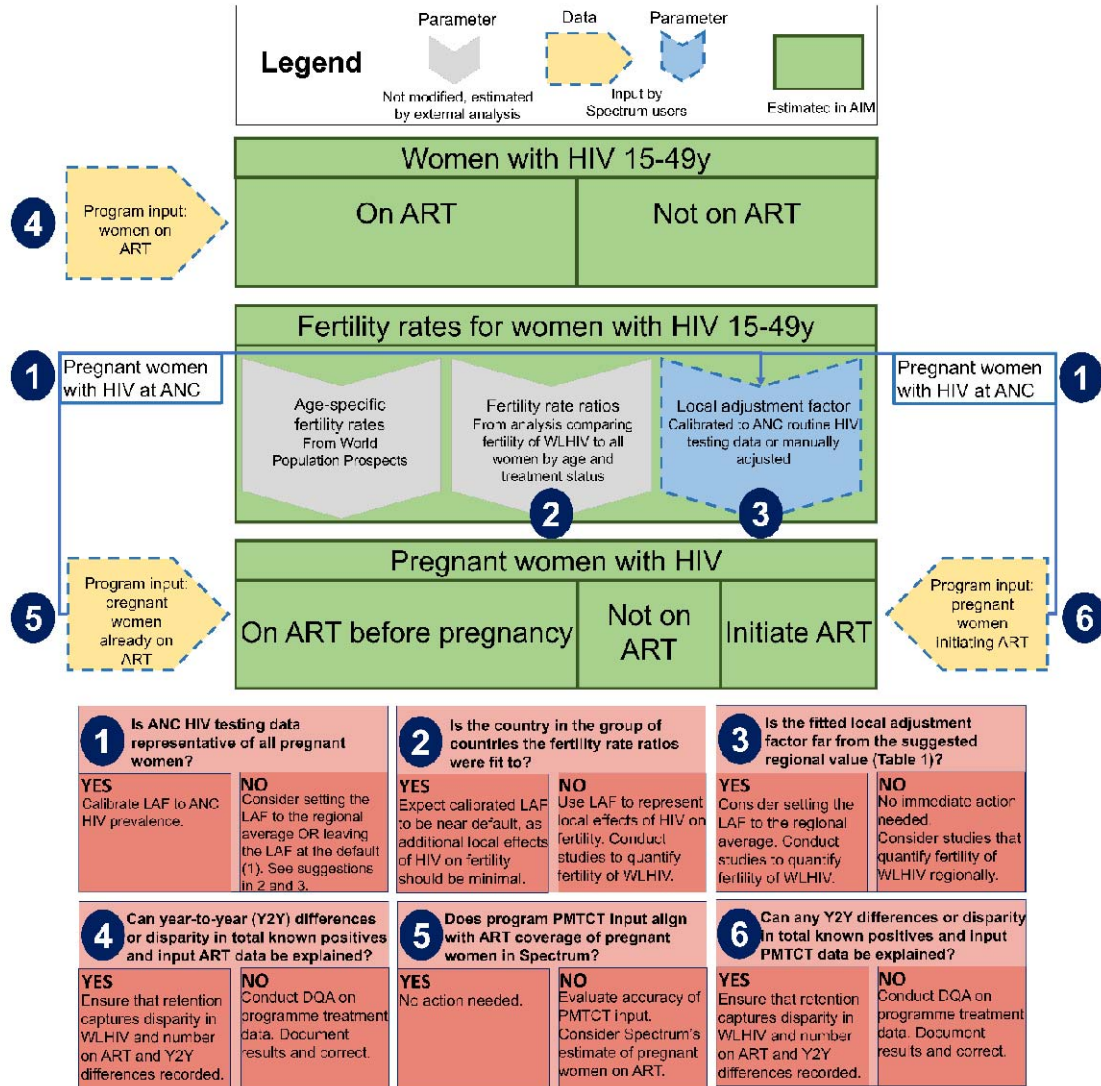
Legend

Parameter
Not modified, estimated by external analysis

Data

Parameter
Input by Spectrum users

Estimatec in AIM

Women with HIV 15-49y

4 Program input: women on ART

On ART

Not on ART

Fertility rates for women with HIV 15-49y

1 Pregnant women with HIV at ANC

Pregnant women with HIV at ANC 1

Age-specific fertility rates From World Population Prospects

Fertility rate ratios From analysis comparing fertility of WLHIV to all women by age and treatment status

Local adjustment factor Calibrated to ANC routine HIV testing data or manually adjusted

2

3

Pregnant women with HIV

5 Program input: pregnant women already on ART

On ART before pregnancy

Not on ART

Initiate ART

Program input: pregnant women initiating ART 6

1 Is ANC HIV testing data representative of all pregnant women?

YES
Calibrate LAF to ANC HIV prevalence.

NO
Consider setting the LAF to the regional average OR leaving the LAF at the default (1). See suggestions in 2 and 3.

2 Is the country in the group of countries the fertility rate ratios were fit to?

YES
Expect calibrated LAF to be near default, as additional local effects of HIV on fertility should be minimal.

NO
Use LAF to represent local effects of HIV on fertility. Conduct studies to quantify fertility of WLHIV.

3 Is the fitted local adjustment factor far from the suggested regional value (Table 1)?

YES
Consider setting the LAF to the regional average. Conduct studies to quantify fertility of WLHIV.

NO
No immediate action needed
Consider studies that quantify fertility of WLHIV regionally.

4 Can year-to-year (Y2Y) differences or disparity in total known positives and input ART data be explained?

YES
Ensure that retention captures disparity in WLHIV and number on ART and Y2Y differences recorded.

NO
Conduct DQA on programme treatment data. Document results and correct.

5 Does program PMTCT input align with ART coverage of pregnant women in Spectrum?

YES
No action needed.

NO
Evaluate accuracy of PMTCT input. Consider Spectrum's estimate of pregnant women on ART.

6 Can any Y2Y differences or disparity in total known positives and input PMTCT data be explained?

YES
Ensure that retention captures disparity in WLHIV and number on ART and Y2Y differences recorded.

NO
Conduct DQA on programme treatment data. Document results and correct.